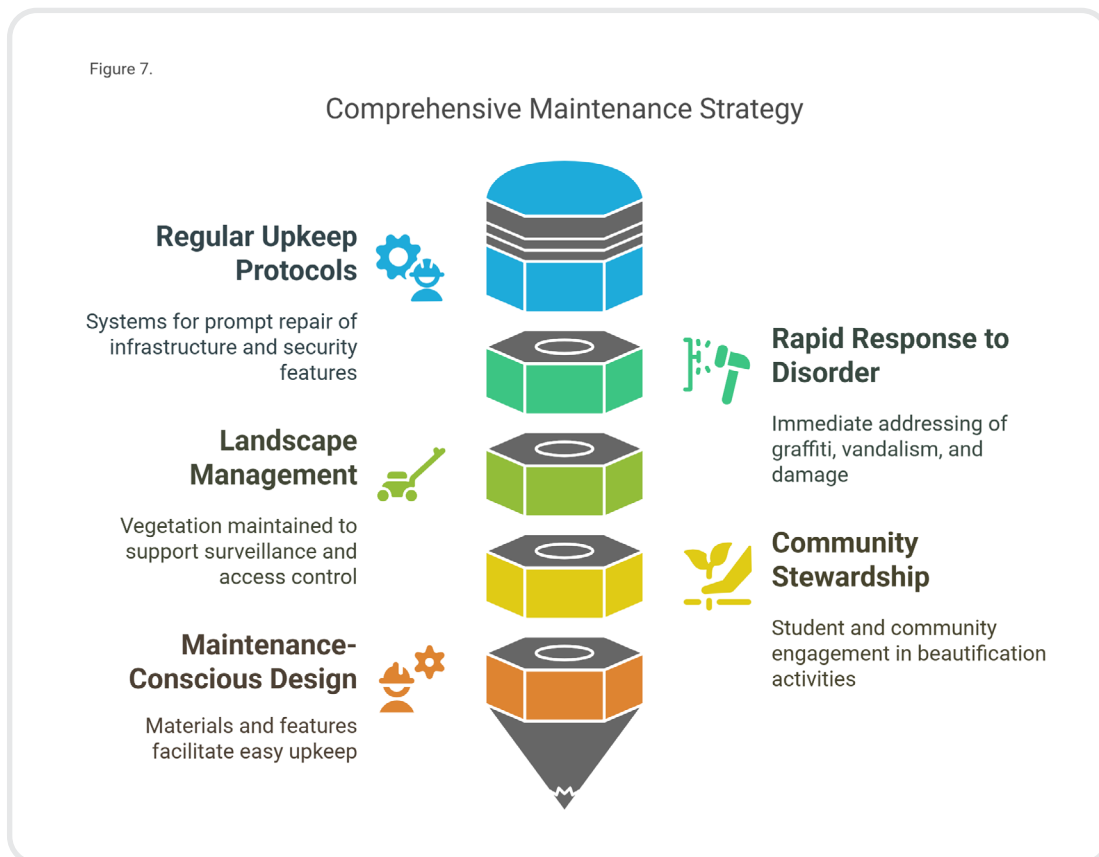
Figure 7.

Comprehensive Maintenance Strategy

Regular Upkeep Protocols

Systems for prompt repair of infrastructure and security features

Rapid Response to Disorder

Immediate addressing of graffiti, vandalism, and damage

Landscape Management

Vegetation maintained to support surveillance and access control

Community Stewardship

Student and community engagement in beautification activities

Maintenance-Conscious Design

Materials and features facilitate easy upkeep